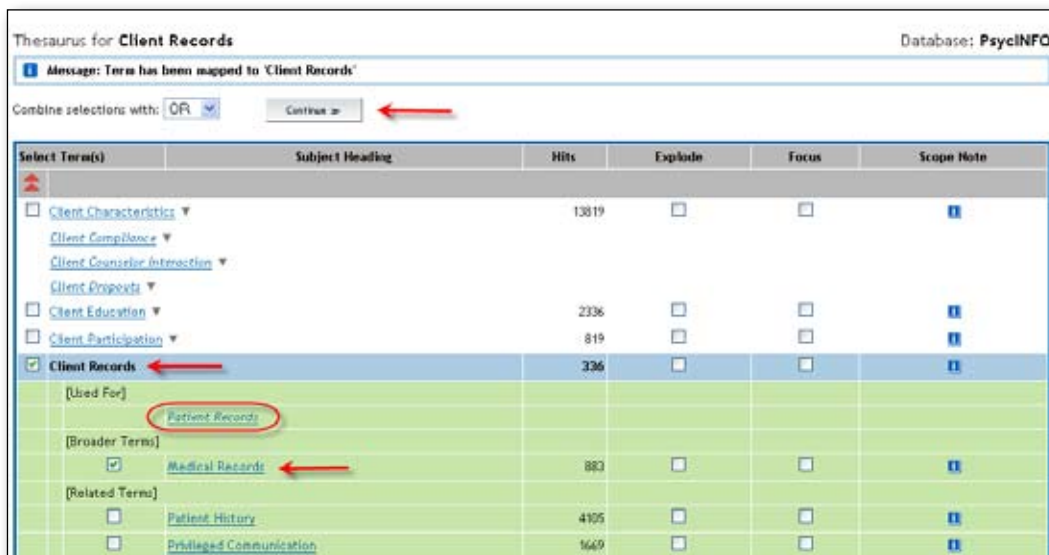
Thesaurus for **Client Records**

Database: **PsycINFO**

Message: Term has been mapped to 'Client Records'

Combine selections with: OR

Continue »

| Select Term(s) | Subject Heading | Hits | Explode | Focus | Scope Note |
|---|---|---|---|---|---|
| | | | | | |
| Client Characteristics ▼ | | 13819 | | | |
| Client Compliance ▼ | | | | | |
| Client Counselor Interaction ▼ | | | | | |
| Client Dropouts ▼ | | | | | |
| Client Education ▼ | | 2336 | | | |
| Client Participation ▼ | | 819 | | | |
| **Client Records** | | **336** | | | |
| [Used For] | | | | | |
| | Patient Records | | | | |
| [Broader Terms] | | | | | |
| | Medical Records | 883 | | | |
| [Related Terms] | | | | | |
| | Patient History | 4105 | | | |
| | Privileged Communication | 1669 | | | |